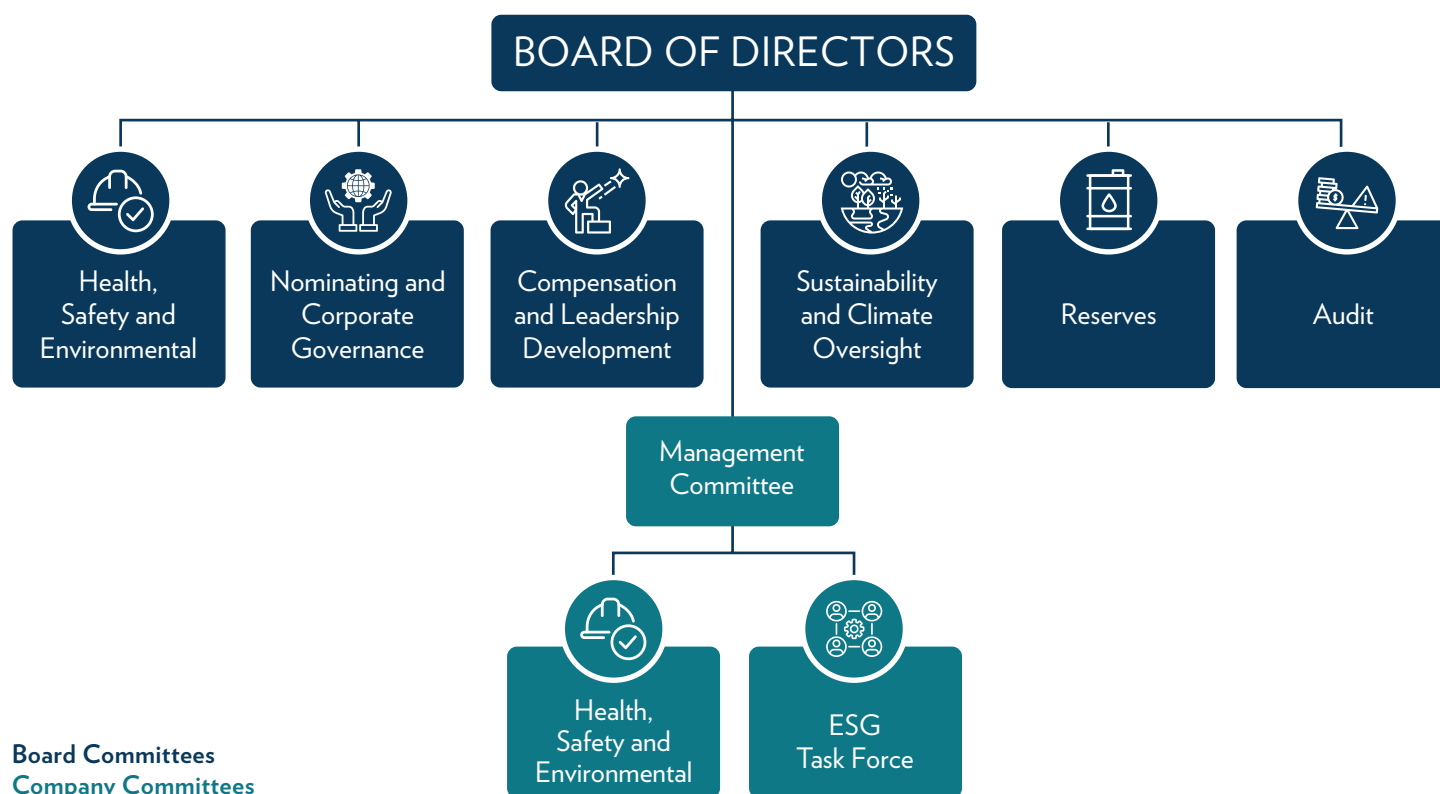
BOARD OF DIRECTORS

Health, Safety and Environmental

Nominating and Corporate Governance

Compensation and Leadership Development

Sustainability and Climate Oversight

Reserves

Audit

Management Committee

Health, Safety and Environmental

ESG Task Force

Board Committees
Company Committees